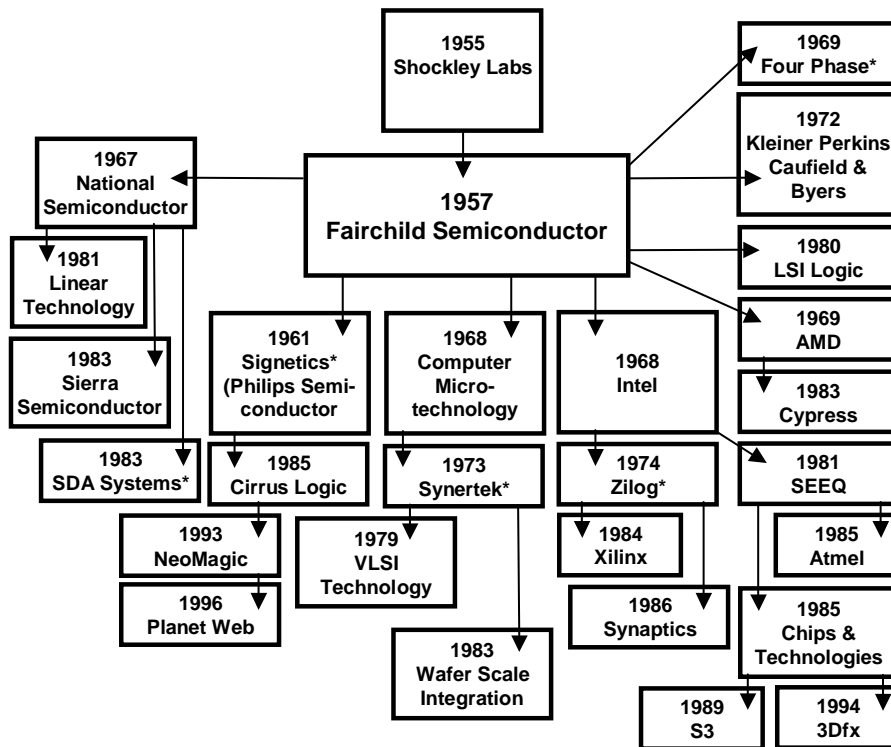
1955
Shockley Labs

1969
Four Phase*

1972
Kleiner Perkins
Caufield &
Byers

1967
National
Semiconductor

1957
Fairchild Semiconductor

1980
LSI Logic

1981
Linear
Technology

1969
AMD

1983
Sierra
Semiconductor

1961
Signetics*
(Philips Semiconductor

1968
Computer
Microtechnology

1968
Intel

1983
Cypress

1983
SDA Systems*

1985
Cirrus Logic

1973
Synertek*

1974
Zilog*

1981
SEEQ

1993
NeoMagic

1979
VLSI
Technology

1984
Xilinx

1985
Atmel

1996
Planet Web

1986
Synaptics

1985
Chips &
Technologies

1983
Wafer Scale
Integration

1989
S3

1994
3Dfx